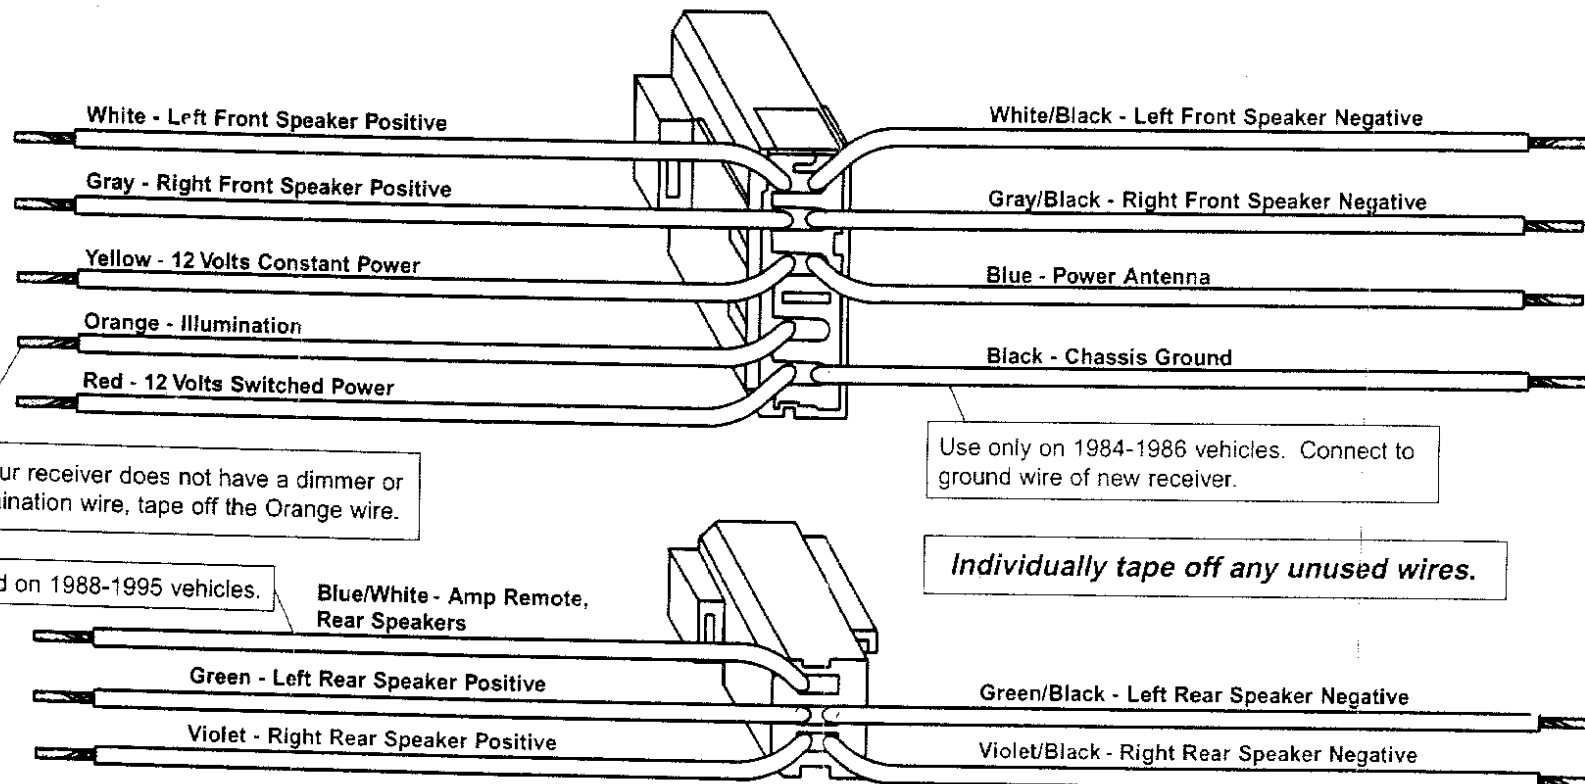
White - Left Front Speaker Positive

Gray - Right Front Speaker Positive

Yellow - 12 Volts Constant Power

Orange - Illumination

Red - 12 Volts Switched Power

White/Black - Left Front Speaker Negative

Gray/Black - Right Front Speaker Negative

Blue - Power Antenna

Black - Chassis Ground

ur receiver does not have a dimmer or ination wire, tape off the Orange wire.

Use only on 1984-1986 vehicles. Connect to ground wire of new receiver.

Individually tape off any unused wires.

d on 1988-1995 vehicles.

Blue/White - Amp Remote, Rear Speakers

Green - Left Rear Speaker Positive

Violet - Right Rear Speaker Positive

Green/Black - Left Rear Speaker Negative

Violet/Black - Right Rear Speaker Negative